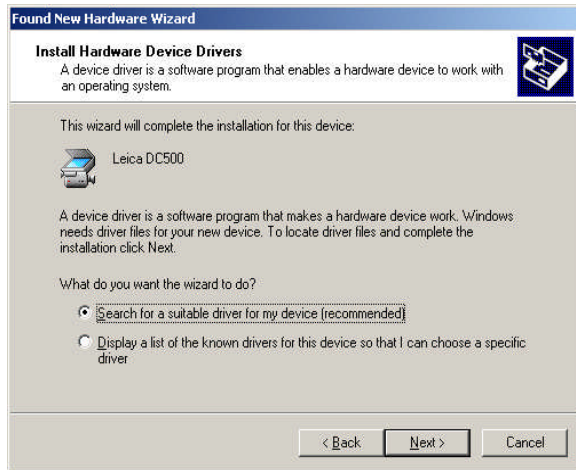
Found New Hardware Wizard

Install Hardware Device Drivers
A device driver is a software program that enables a hardware device to work with an operating system.

This wizard will complete the installation for this device:

Leica DC500

A device driver is a software program that makes a hardware device work. Windows needs driver files for your new device. To locate driver files and complete the installation click Next.

What do you want the wizard to do?

Search for a suitable driver for my device (recommended)

Display a list of the known drivers for this device so that I can choose a specific driver

< Back
Next >
Cancel